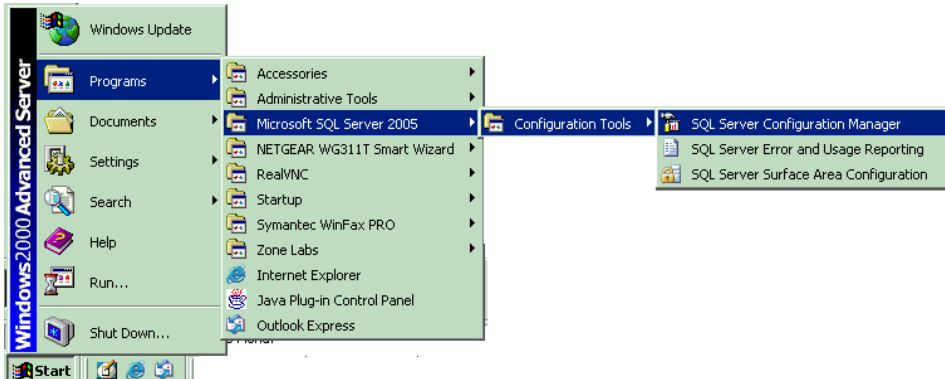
Windows2000 Advanced Server

Windows Update

Programs

Documents

Settings

Search

Help

Run...

Shut Down...

Start

Accessories
Administrative Tools
Microsoft SQL Server 2005
NETGEAR WG311T Smart Wizard
RealVNC
Startup
Symantec WinFax PRO
Zone Labs
Internet Explorer
Java Plug-in Control Panel
Outlook Express

Configuration Tools

SQL Server Configuration Manager
SQL Server Error and Usage Reporting
SQL Server Surface Area Configuration